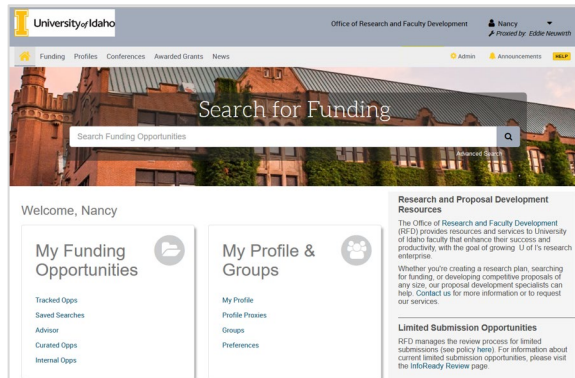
University of Idaho

Office of Research and Faculty Development

Nancy
Proxied by: Eddie Neuwirth

Funding Profiles Conferences Awarded Grants News

Admin Announcements HELP

Search for Funding

Search Funding Opportunities

Advanced Search

Welcome, Nancy

My Funding Opportunities

Tracked Opps
Saved Searches
Advisor
Curated Opps
Internal Opps

My Profile & Groups

My Profile
Profile Proxies
Groups
Preferences

Research and Proposal Development Resources

The Office of Research and Faculty Development (RFD) provides resources and services to University of Idaho faculty that enhance their success and productivity, with the goal of growing U of I's research enterprise.

Whether you're creating a research plan, searching for funding, or developing competitive proposals of any size, our proposal development specialists can help. Contact us for more information or to request our services.

Limited Submission Opportunities

RFD manages the review process for limited submissions (see policy here). For information about current limited submission opportunities, please visit the InfoReady Review page.